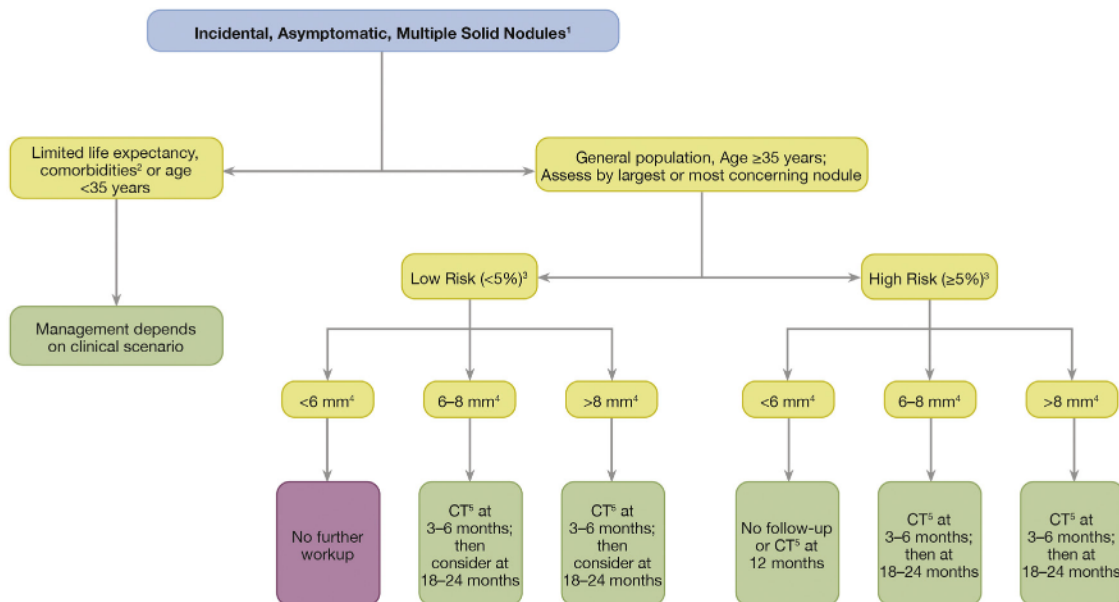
Incidental, Asymptomatic, Multiple Solid Nodules$^1$

Limited life expectancy, comorbidities$^2$ or age <35 years

General population, Age ≥35 years; Assess by largest or most concerning nodule

Management depends on clinical scenario

Low Risk (<5%)$^3$

High Risk (≥5%)$^3$

<6 mm$^4$

6–8 mm$^4$

>8 mm$^4$

<6 mm$^4$

6–8 mm$^4$

>8 mm$^4$

No further workup

CT$^5$ at 3–6 months; then consider at 18–24 months

CT$^5$ at 3–6 months; then consider at 18–24 months

No follow-up or CT$^5$ at 12 months

CT$^5$ at 3–6 months; then at 18–24 months

CT$^5$ at 3–6 months; then at 18–24 months